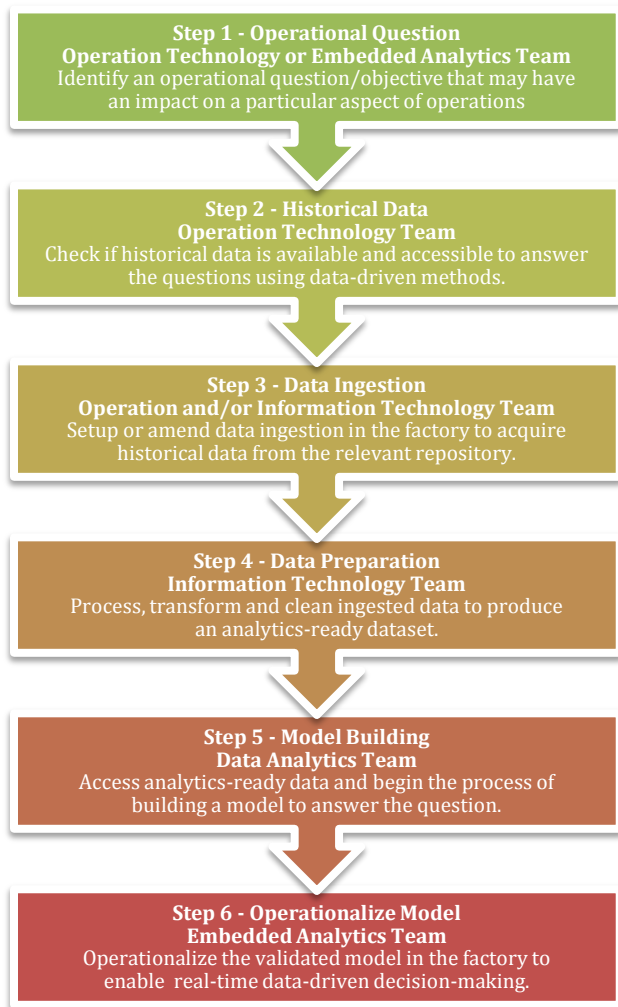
Step 1 - Operational Question
Operation Technology or Embedded Analytics Team
Identify an operational question/objective that may have an impact on a particular aspect of operations

Step 2 - Historical Data
Operation Technology Team
Check if historical data is available and accessible to answer the questions using data-driven methods.

Step 3 - Data Ingestion
Operation and/or Information Technology Team
Setup or amend data ingestion in the factory to acquire historical data from the relevant repository.

Step 4 - Data Preparation
Information Technology Team
Process, transform and clean ingested data to produce an analytics-ready dataset.

Step 5 - Model Building
Data Analytics Team
Access analytics-ready data and begin the process of building a model to answer the question.

Step 6 - Operationalize Model
Embedded Analytics Team
Operationalize the validated model in the factory to enable real-time data-driven decision-making.